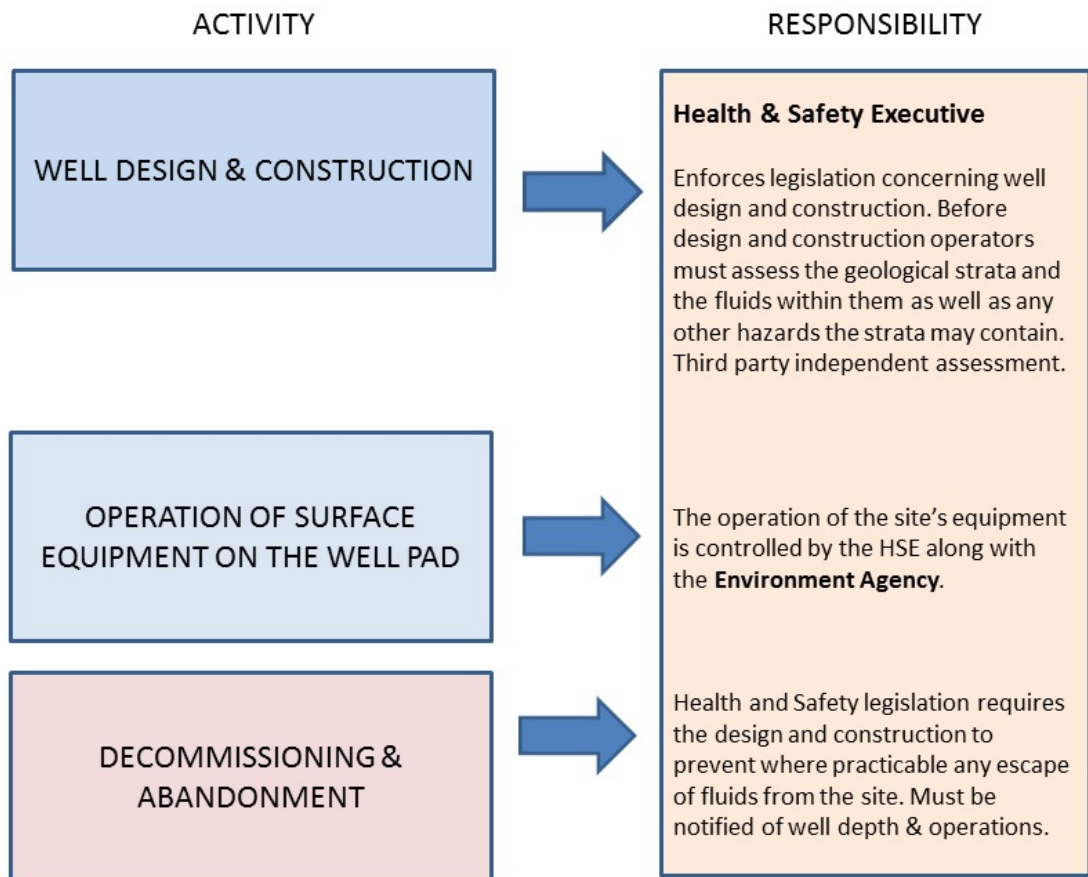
ACTIVITY

RESPONSIBILITY

WELL DESIGN & CONSTRUCTION

**Health & Safety Executive**

Enforces legislation concerning well design and construction. Before design and construction operators must assess the geological strata and the fluids within them as well as any other hazards the strata may contain. Third party independent assessment.

OPERATION OF SURFACE EQUIPMENT ON THE WELL PAD

The operation of the site's equipment is controlled by the HSE along with the **Environment Agency**.

DECOMMISSIONING & ABANDONMENT

Health and Safety legislation requires the design and construction to prevent where practicable any escape of fluids from the site. Must be notified of well depth & operations.